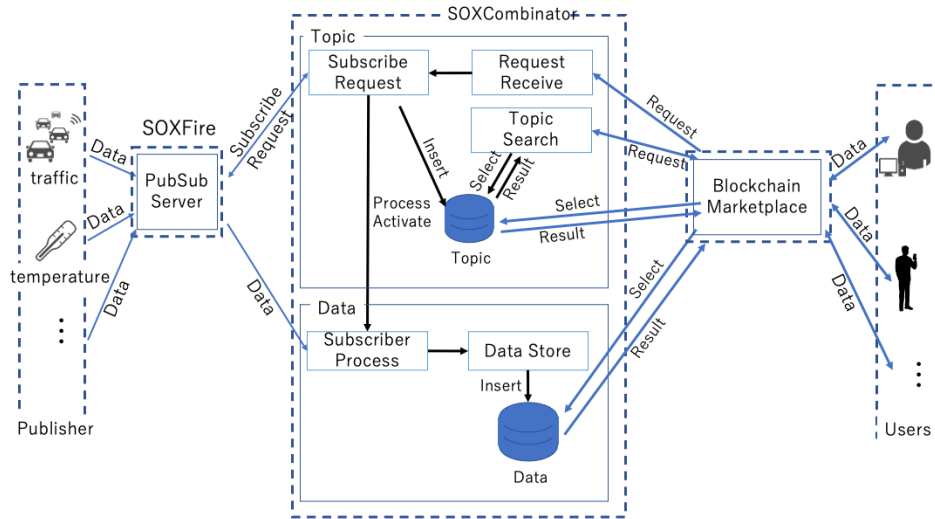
SOXCombinator

Topic

Subscribe Request

Request Receive

Topic Search

Insert

Select

Result

Process Activate

Topic

Data

Subscriber Process

Data Store

Insert

Data

SOXFire

PubSub Server

Subscribe Request

Data

Data

traffic

Data

temperature

Data

⋮

Publisher

Request

Request

Select

Result

Blockchain Marketplace

Select

Result

Data

Data

Data

⋮

Users